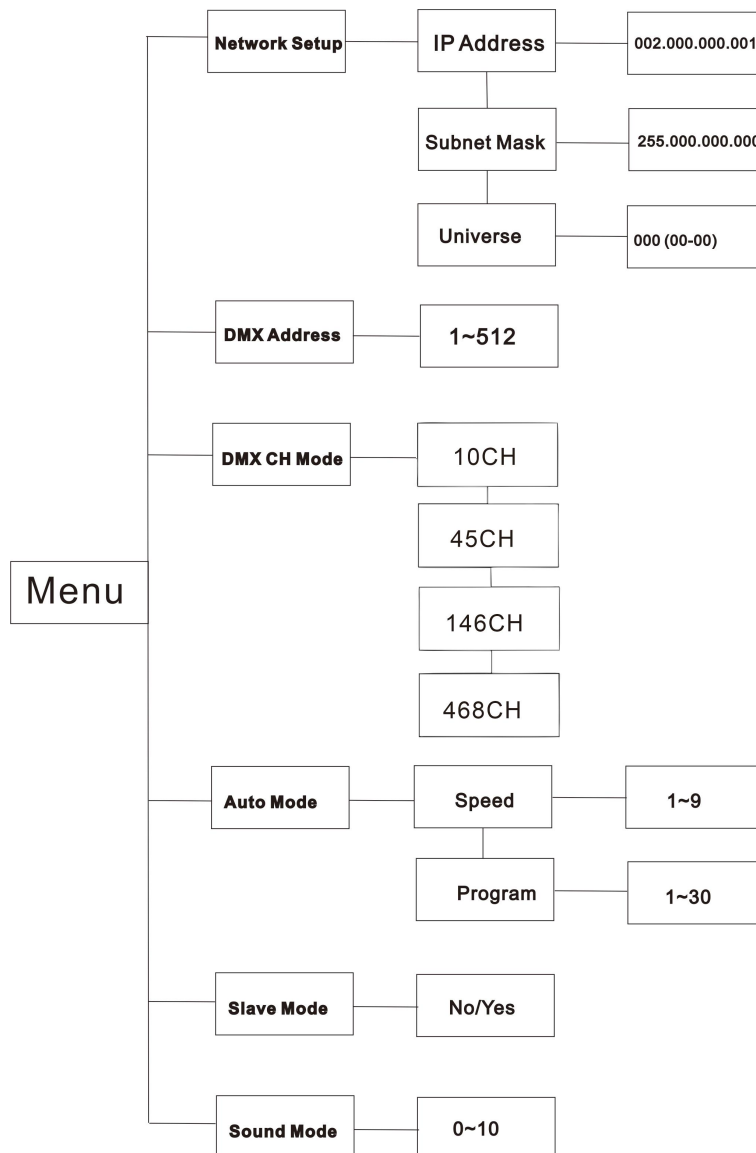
Menu

Network Setup

IP Address

002.000.000.001

Subnet Mask

255.000.000.000

Universe

000 (00-00)

DMX Address

1~512

DMX CH Mode

10CH

45CH

146CH

468CH

Auto Mode

Speed

1~9

Program

1~30

Slave Mode

No/Yes

Sound Mode

0~10